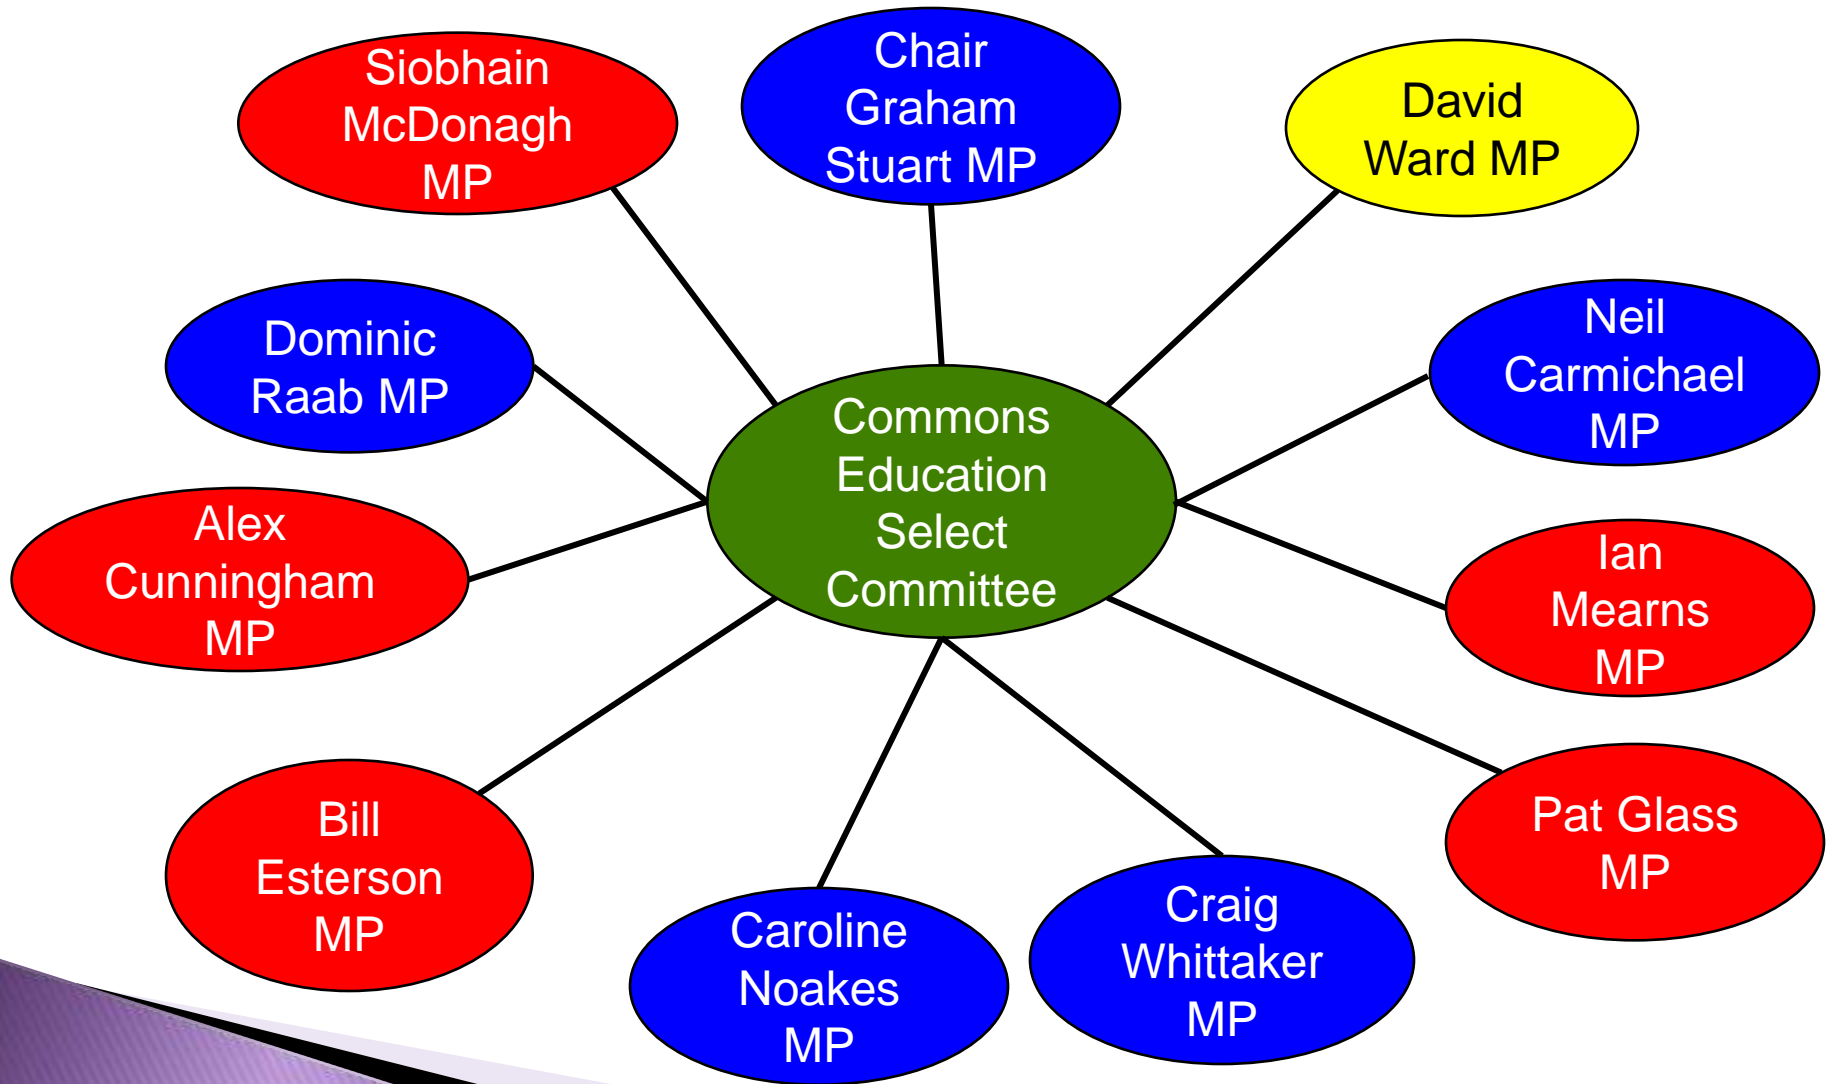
Commons Education Select Committee

Siobhain McDonagh MP

Chair Graham Stuart MP

David Ward MP

Dominic Raab MP

Neil Carmichael MP

Alex Cunningham MP

Ian Mearns MP

Bill Esterson MP

Pat Glass MP

Caroline Noakes MP

Craig Whittaker MP